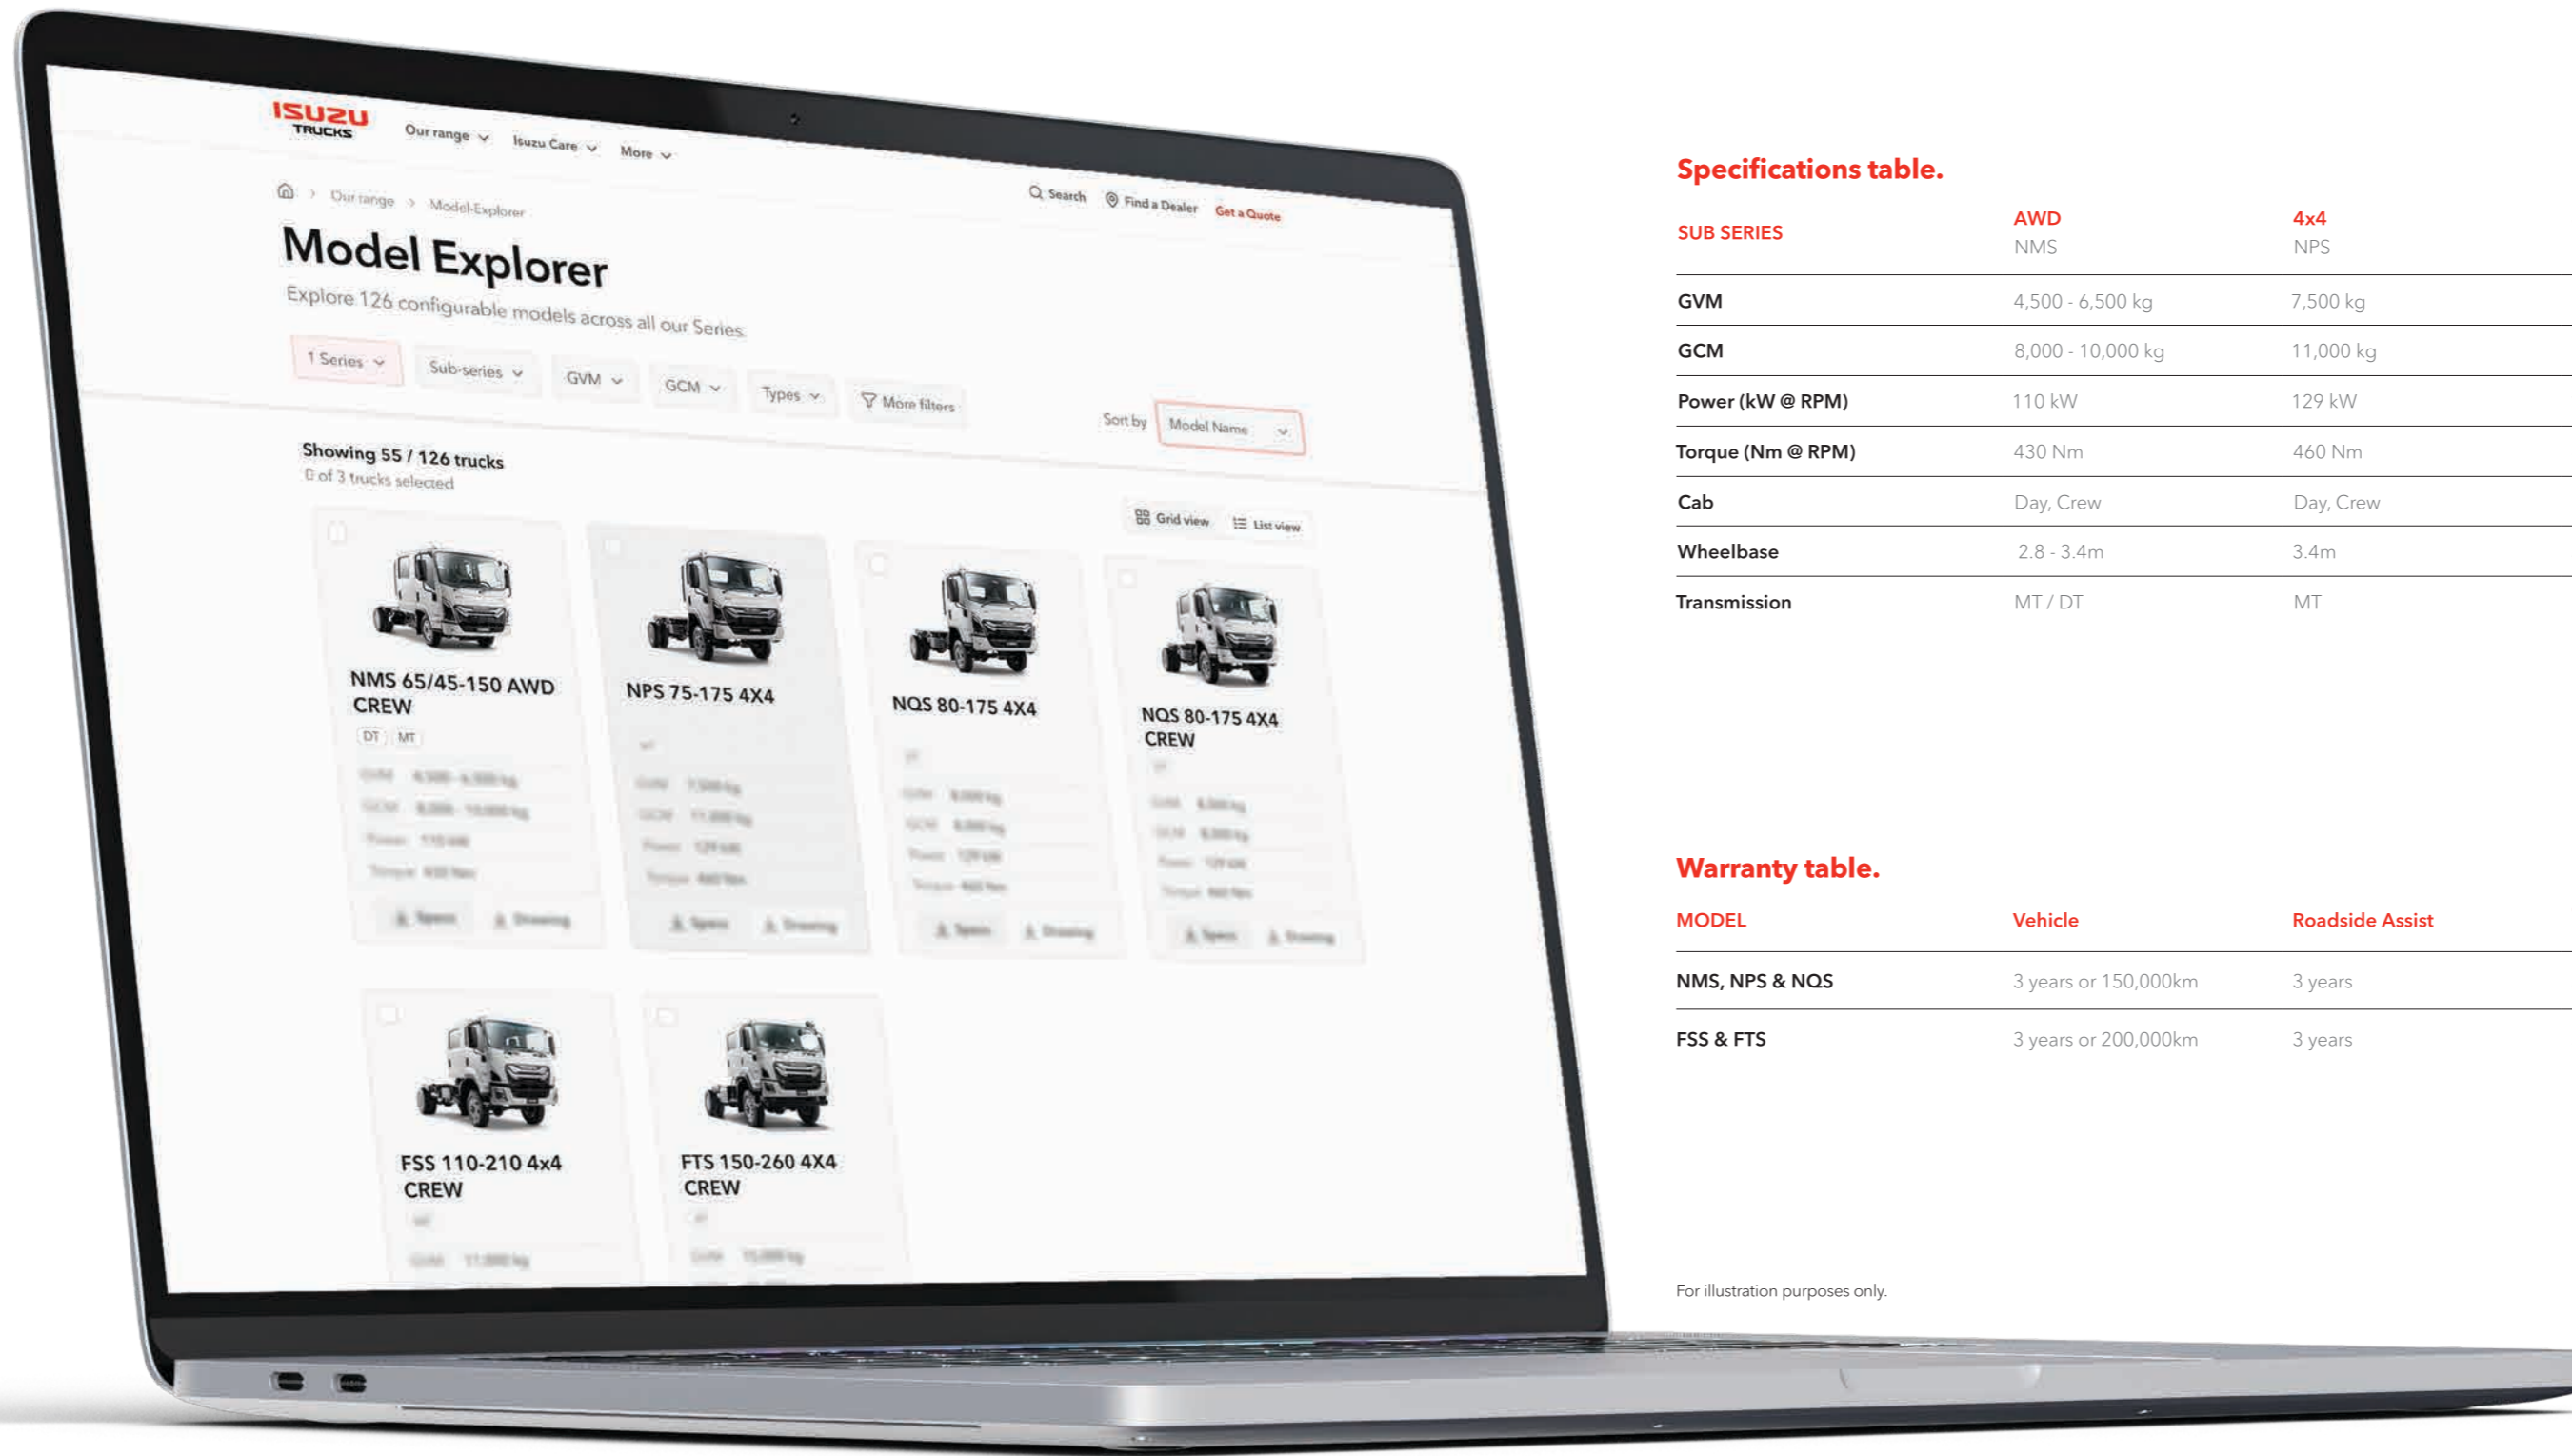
ISUZU TRUCKS

Our range Isuzu Care More

Our range > Model-Explorer

Search Find a Dealer Get a Quote

Model Explorer

Explore 126 configurable models across all our Series

1 Series Sub-series GVM GCM Types More filters

Sort by Model Name

Showing 55 / 126 trucks
0 of 3 trucks selected

Grid view List view

NMS 65/45-150 AWD CREW
DT MT

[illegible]

NPS 75-175 4X4

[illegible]

NQS 80-175 4X4

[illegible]

NQS 80-175 4X4 CREW

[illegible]

FSS 110-210 4x4 CREW

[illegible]

FTS 150-260 4X4 CREW

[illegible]

Specifications table.

| SUB SERIES | AWD NMS | 4x4 NPS |
|---|---|---|
| GVM | 4,500 - 6,500 kg | 7,500 kg |
| GCM | 8,000 - 10,000 kg | 11,000 kg |
| Power (kW @ RPM) | 110 kW | 129 kW |
| Torque (Nm @ RPM) | 430 Nm | 460 Nm |
| Cab | Day, Crew | Day, Crew |
| Wheelbase | 2.8 - 3.4m | 3.4m |
| Transmission | MT / DT | MT |

Warranty table.

| MODEL | Vehicle | Roadside Assist |
|---|---|---|
| NMS, NPS & NQS | 3 years or 150,000km | 3 years |
| FSS & FTS | 3 years or 200,000km | 3 years |

For illustration purposes only.